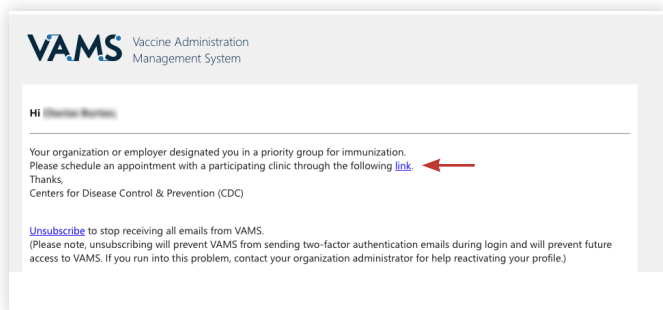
VAMS Vaccine Administration Management System

Hi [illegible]

Your organization or employer designated you in a priority group for immunization.
Please schedule an appointment with a participating clinic through the following link.
Thanks,
Centers for Disease Control & Prevention (CDC)

Unsubscribe to stop receiving all emails from VAMS.
(Please note, unsubscribing will prevent VAMS from sending two-factor authentication emails during login and will prevent future access to VAMS. If you run into this problem, contact your organization administrator for help reactivating your profile.)